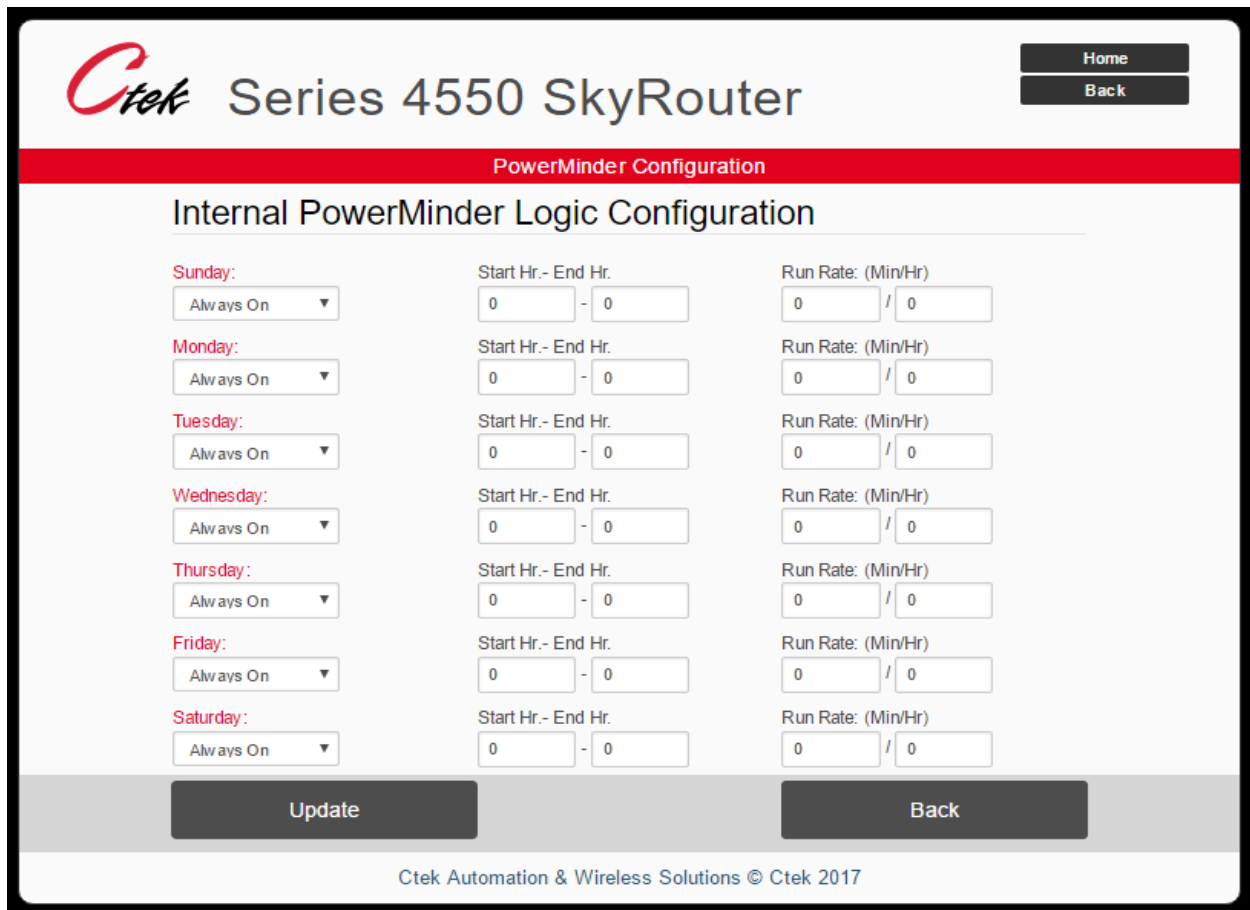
Ctek Series 4550 SkyRouter

Home
Back

PowerMinder Configuration

Internal PowerMinder Logic Configuration

Sunday:
Always On
Start Hr.- End Hr.
0 - 0
Run Rate: (Min/Hr)
0 / 0

Monday:
Always On
Start Hr.- End Hr.
0 - 0
Run Rate: (Min/Hr)
0 / 0

Tuesday:
Always On
Start Hr.- End Hr.
0 - 0
Run Rate: (Min/Hr)
0 / 0

Wednesday:
Always On
Start Hr.- End Hr.
0 - 0
Run Rate: (Min/Hr)
0 / 0

Thursday:
Always On
Start Hr.- End Hr.
0 - 0
Run Rate: (Min/Hr)
0 / 0

Friday:
Always On
Start Hr.- End Hr.
0 - 0
Run Rate: (Min/Hr)
0 / 0

Saturday:
Always On
Start Hr.- End Hr.
0 - 0
Run Rate: (Min/Hr)
0 / 0

Update
Back

Ctek Automation & Wireless Solutions © Ctek 2017